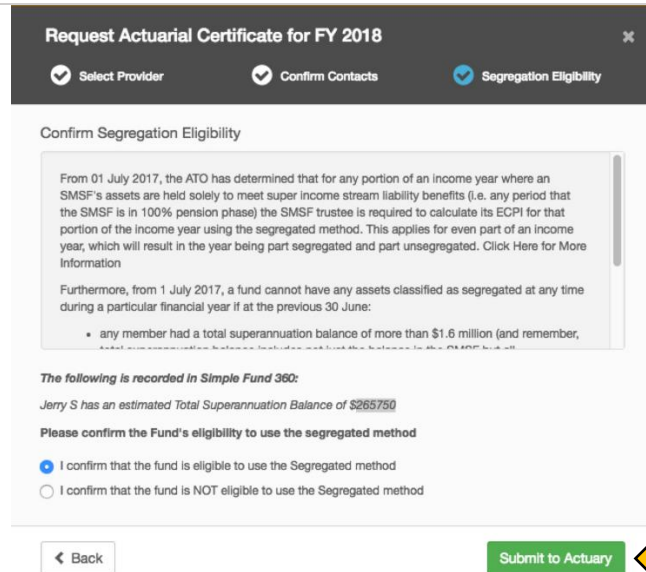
Request Actuarial Certificate for FY 2018

×

Select Provider

Confirm Contacts

Segregation Eligibility

Confirm Segregation Eligibility

From 01 July 2017, the ATO has determined that for any portion of an income year where an SMSF's assets are held solely to meet super income stream liability benefits (i.e. any period that the SMSF is in 100% pension phase) the SMSF trustee is required to calculate its ECPI for that portion of the income year using the segregated method. This applies for even part of an income year, which will result in the year being part segregated and part unsegregated. Click Here for More Information

Furthermore, from 1 July 2017, a fund cannot have any assets classified as segregated at any time during a particular financial year if at the previous 30 June:

• any member had a total superannuation balance of more than $1.6 million (and remember, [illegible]

The following is recorded in Simple Fund 360:

Jerry S has an estimated Total Superannuation Balance of $265750

Please confirm the Fund's eligibility to use the segregated method

I confirm that the fund is eligible to use the Segregated method

I confirm that the fund is NOT eligible to use the Segregated method

Back

Submit to Actuary